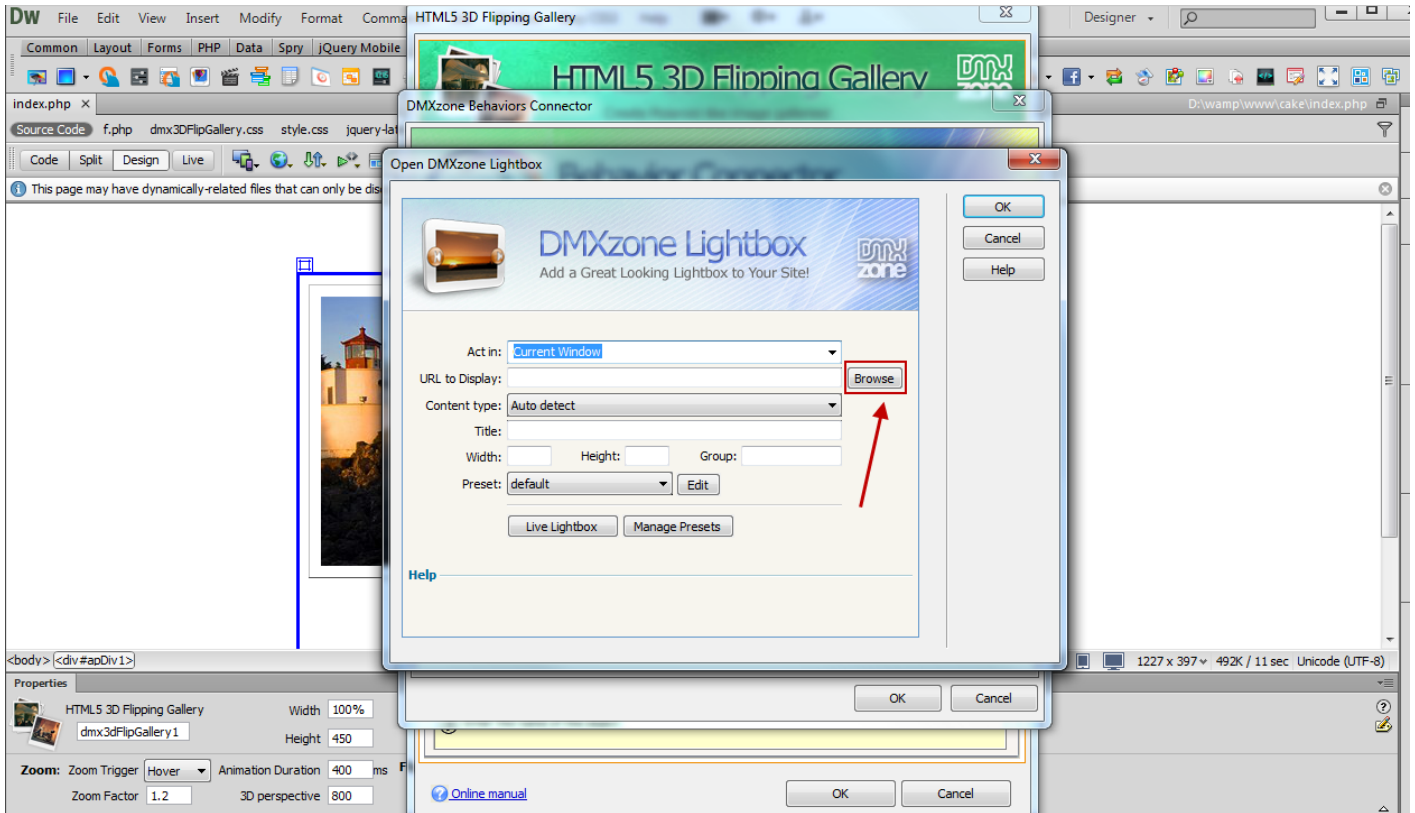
DW File Edit View Insert Modify Format Comma

HTML5 3D Flipping Gallery

Designer

Common Layout Forms PHP Data Spry jQuery Mobile

HTML5 3D Flipping Gallery

index.php

D:\wamp\www\cake\index.php

DMXzone Behaviors Connector

Source Code f.php dmx3DFlipGallery.css style.css jquery-la

Code Split Design Live

Open DMXzone Lightbox

This page may have dynamically-related files that can only be dis

DMXzone Lightbox
Add a Great Looking Lightbox to Your Site!

OK
Cancel
Help

Act in: Current Window
URL to Display: Browse
Content type: Auto detect
Title:
Width: Height: Group:
Preset: default Edit

Live Lightbox Manage Presets

Help

<body> <div#apDiv1>

1227 x 397 492K / 11 sec Unicode (UTF-8)

Properties

HTML5 3D Flipping Gallery
dmx3dFlipGallery1

Width 100%
Height 450

OK Cancel

Zoom: Zoom Trigger Hover Animation Duration 400 ms
Zoom Factor 1.2 3D perspective 800

Online manual

OK Cancel